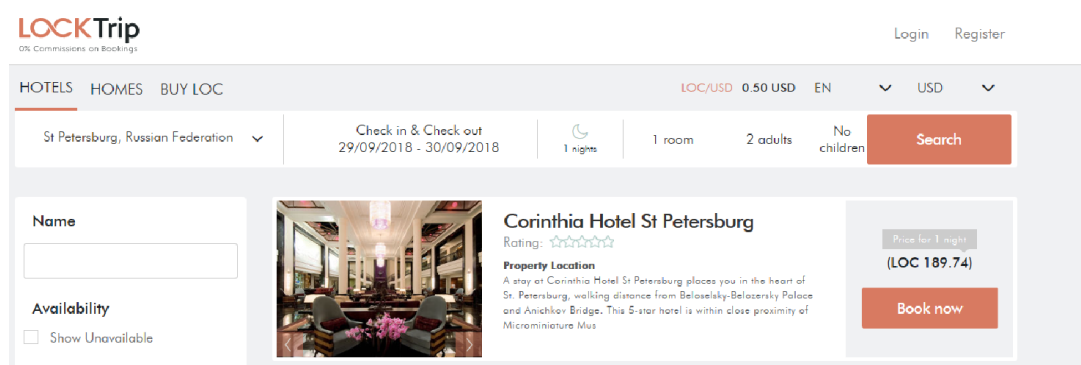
LOCKTrip
0% Commissions on Bookings

Login Register

HOTELS HOMES BUY LOC

LOC/USD 0.50 USD EN USD

St Petersburg, Russian Federation

Check in & Check out
29/09/2018 - 30/09/2018

1 nights

1 room

2 adults

No children

Search

Name

Availability

Show Unavailable

Corinthia Hotel St Petersburg

Rating:

Property Location

A stay at Corinthia Hotel St Petersburg places you in the heart of St. Petersburg, walking distance from Beloselsky-Belozersky Palace and Anichkov Bridge. This 5-star hotel is within close proximity of Microminiature Mus

Price for 1 night

(LOC 189.74)

Book now